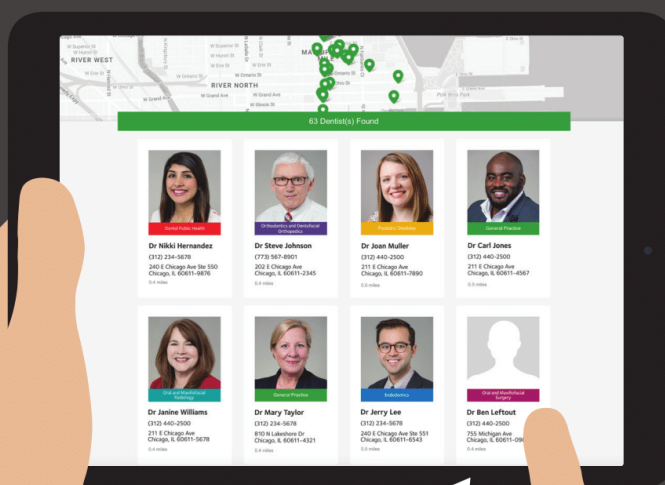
W Superior St
W Huron St
RIVER WEST
W Erie St
W Ontario St
W Ohio St
RIVER NORTH
W Grand Ave
W Illinois St
Navy Pier Park

63 Dentist(s) Found

Dental Public Health
Dr Nikki Hernandez
(312) 234-5678
240 E Chicago Ave Ste 550
Chicago, IL 60611-9876
0.4 miles

Orthodontics and Dentofacial Orthopedics
Dr Steve Johnson
(773) 567-8901
202 E Chicago Ave
Chicago, IL 60611-2345
0.4 miles

Pediatric Dentistry
Dr Joan Muller
(312) 440-2500
211 E Chicago Ave
Chicago, IL 60611-7890
0.4 miles

General Practice
Dr Carl Jones
(312) 440-2500
211 E Chicago Ave
Chicago, IL 60611-4567
0.3 miles

Oral and Maxillofacial Radiology
Dr Janine Williams
(312) 440-2500
211 E Chicago Ave
Chicago, IL 60611-5678
0.4 miles

General Practice
Dr Mary Taylor
(312) 234-5678
810 N Lakeshore Dr
Chicago, IL 60611-4321
0.4 miles

Endodontics
Dr Jerry Lee
(312) 234-5678
240 E Chicago Ave Ste 551
Chicago, IL 60611-6543
0.4 miles

Oral and Maxillofacial Surgery
Dr Ben Leftout
(312) 440-2500
755 Michigan Ave
Chicago, IL 60611-09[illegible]
0.4 miles